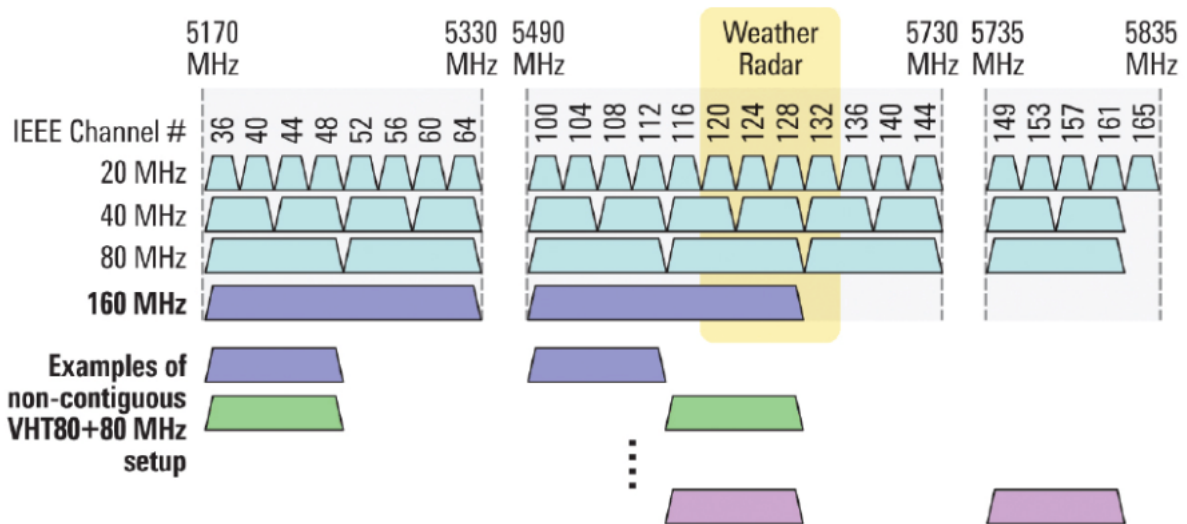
5170 MHz

5330 MHz

5490 MHz

Weather Radar

5730 MHz

5735 MHz

5835 MHz

IEEE Channel #

36 40 44 48 52 56 60 64

100 104 108 112 116 120 124 128 132 136 140 144

149 153 157 161 165

20 MHz

40 MHz

80 MHz

160 MHz

Examples of non-contiguous VHT80+80 MHz setup